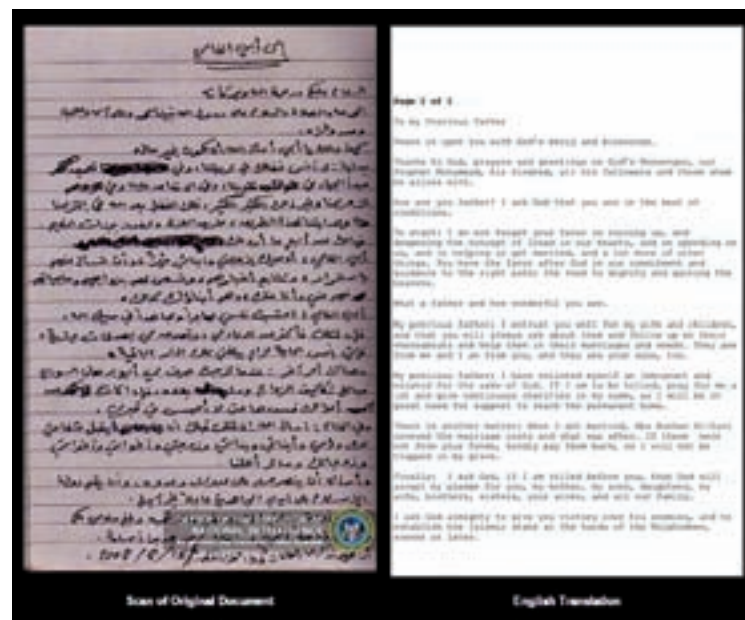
إلى أبي الغالي

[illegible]

Page 1 of 1

To my Precious Father

Peace be upon you with God's mercy and blessings.

Thanks to God, prayers and greetings on God's Messenger, our Prophet Mohammed, his kinsmen, all his followers and those whom he allied with.

How are you father? I ask God that you are in the best of conditions.

To start: I do not forget your favor on raising us, and deepening the concept of Islam in our hearts, and on spending on us, and in helping us get married, and a lot more of other favors. You have the favor after God in our commitment and guidance to the right path; the road to dignity and gaining the heavens.

What a father and how wonderful you are.

My precious father! I entrust you well for my wife and children, and that you will please ask about them and follow up on their circumstances and help them in their needs. They are from me and I am from you, and they are your sons, too.

My precious father! I have enlisted myself an immigrant and enlisted for the sake of God. If I am to be killed, pray for me a lot and give continuous charities in my name, as I will be in great need for support to reach the permanent home.

There is another matter: When I got married, Abu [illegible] covered the marriage costs and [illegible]. If there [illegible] from your funds, kindly pay them back, so I will not be trapped in my grave.

Finally, I ask God, if I am killed before you, that God will accept my pleas for you, my mother, my sons, daughters, my wife, brothers, sisters, your wives, and all our family.

I ask God almighty to give you victory over our enemies, and to establish the Islamic State at the hands of the Mujahedeen, sooner or later.

Scan of Original Document

English Translation